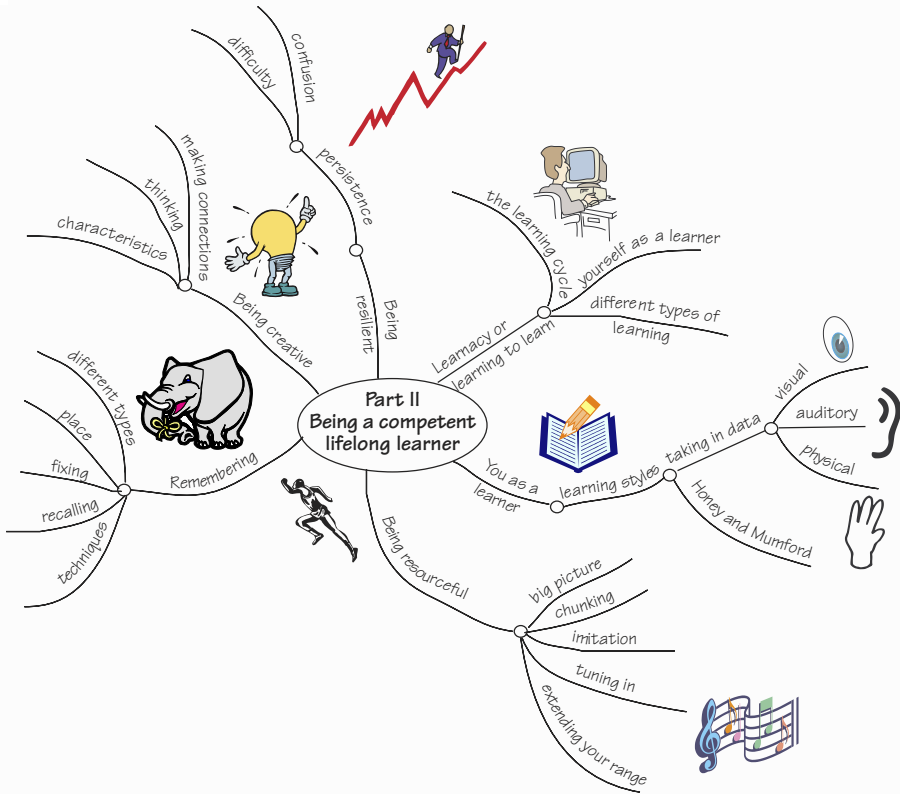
Part II
Being a competent lifelong learner

Being resilient
persistence
difficulty
confusion

Being creative
characteristics
thinking
making connections

Remembering
different types
place
fixing
recalling
techniques

Learnacy or learning to learn
the learning cycle
yourself as a learner
different types of learning

You as a learner
learning styles
taking in data
visual
auditory
physical
Honey and Mumford

Being resourceful
big picture
chunking
imitation
tuning in
extending your range